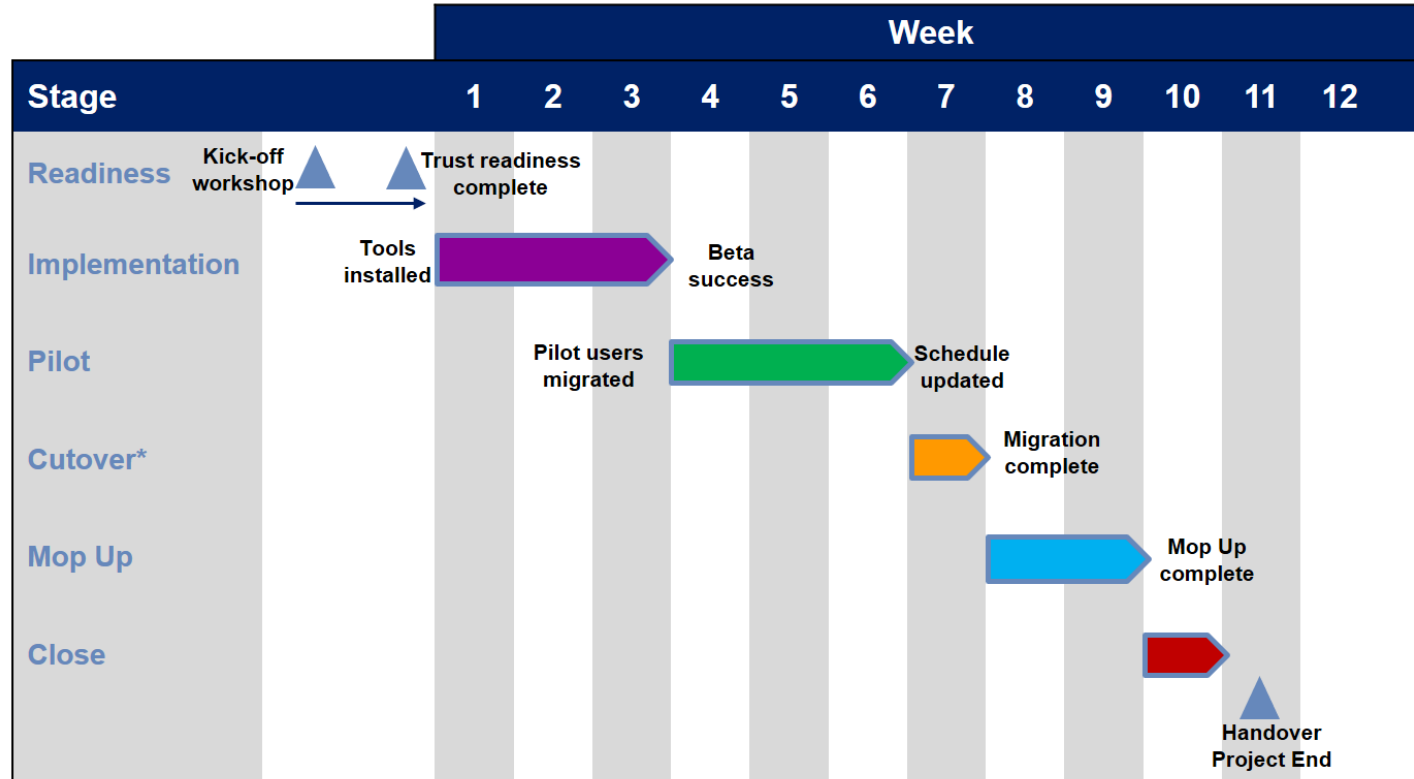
Week

| Stage | 1 | 2 | 3 | 4 | 5 | 6 | 7 | 8 | 9 | 10 | 11 | 12 |
|---|---|---|---|---|---|---|---|---|---|---|---|---|

Readiness

Kick-off workshop

Trust readiness complete

Implementation

Tools installed

Beta success

Pilot

Pilot users migrated

Schedule updated

Cutover*

Migration complete

Mop Up

Mop Up complete

Close

Handover Project End